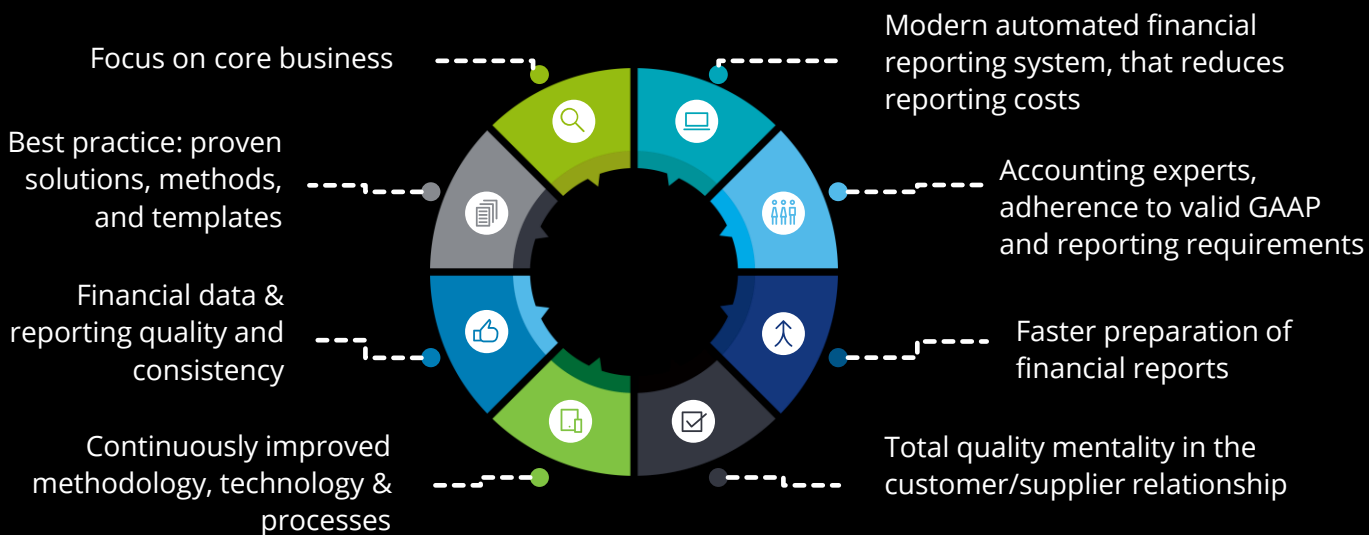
Focus on core business

Modern automated financial reporting system, that reduces reporting costs

Best practice: proven solutions, methods, and templates

Accounting experts, adherence to valid GAAP and reporting requirements

Financial data & reporting quality and consistency

Faster preparation of financial reports

Continuously improved methodology, technology & processes

Total quality mentality in the customer/supplier relationship